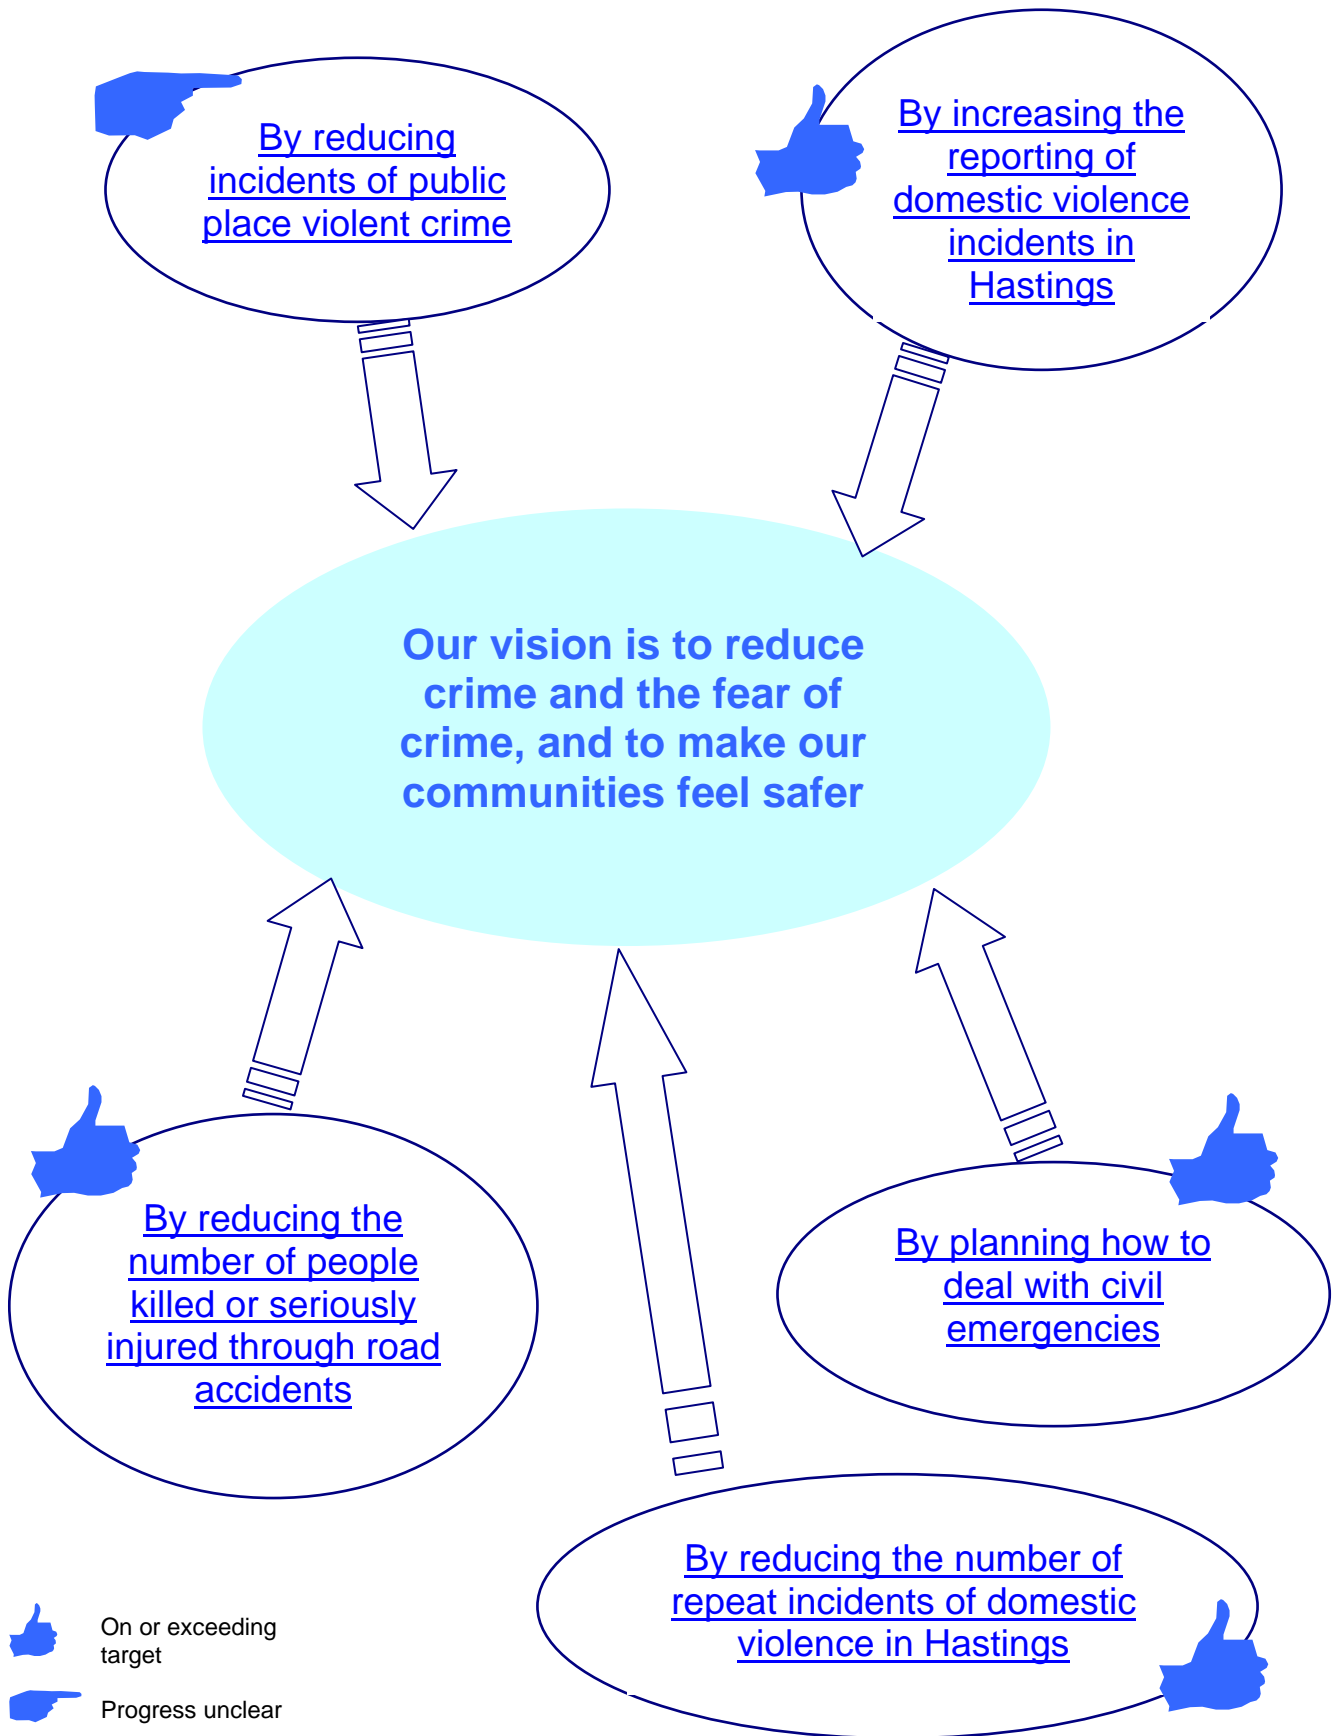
By reducing incidents of public place violent crime

By increasing the reporting of domestic violence incidents in Hastings

Our vision is to reduce crime and the fear of crime, and to make our communities feel safer

By reducing the number of people killed or seriously injured through road accidents

By planning how to deal with civil emergencies

By reducing the number of repeat incidents of domestic violence in Hastings

On or exceeding target

Progress unclear